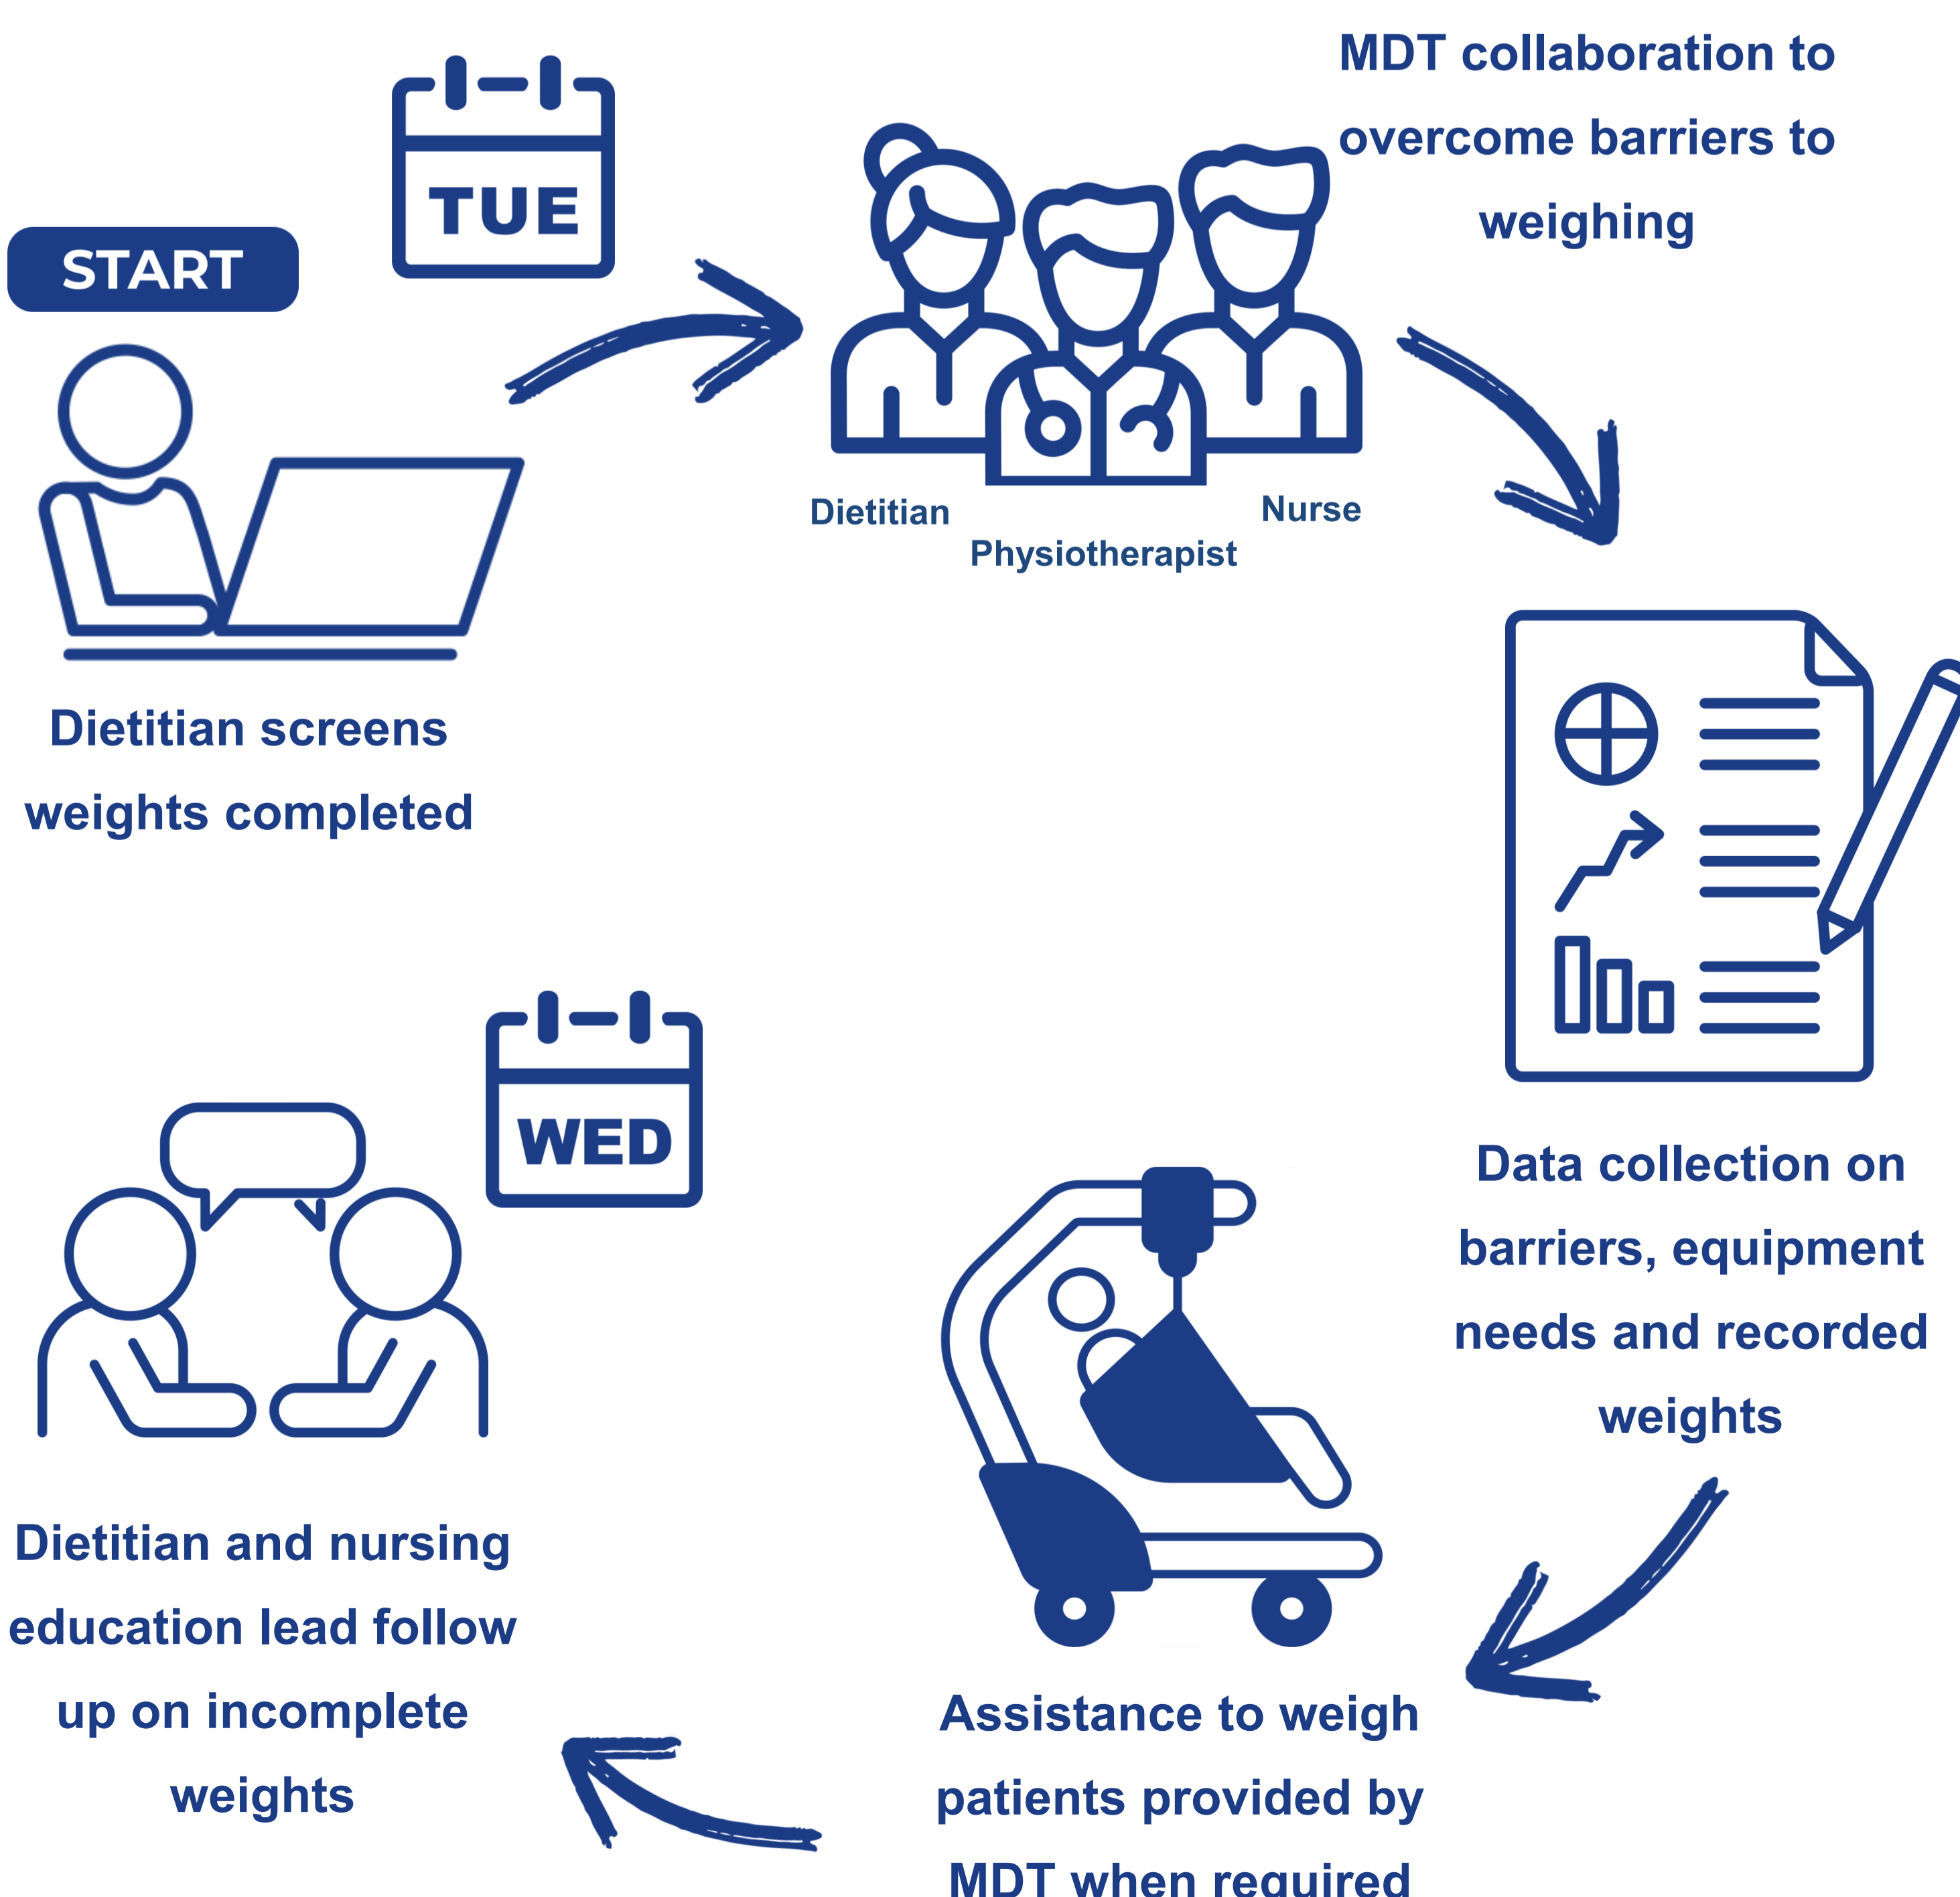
START

TUE

Dietitian screens weights completed

MDT collaboration to overcome barriers to weighing

Dietitian

Physiotherapist

Nurse

Data collection on barriers, equipment needs and recorded weights

Assistance to weigh patients provided by MDT when required

WED

Dietitian and nursing education lead follow up on incomplete weights